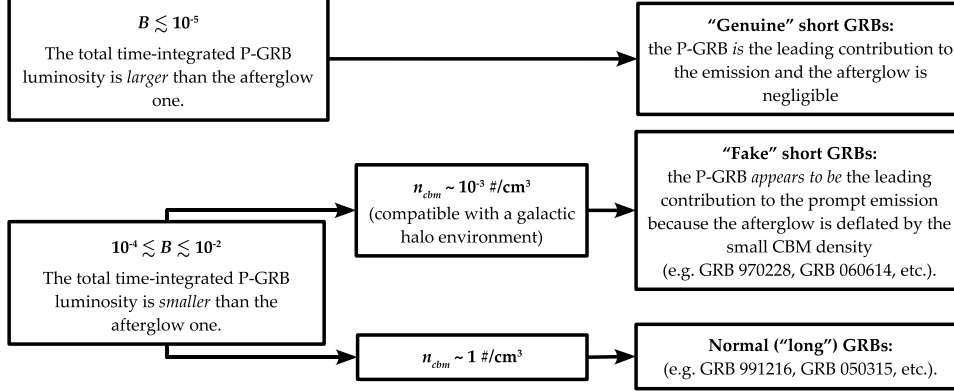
$B \lesssim 10^{-5}$

The total time-integrated P-GRB luminosity is *larger* than the afterglow one.

**"Genuine" short GRBs:**

the P-GRB *is* the leading contribution to the emission and the afterglow is negligible

$10^{-4} \lesssim B \lesssim 10^{-2}$

The total time-integrated P-GRB luminosity is *smaller* than the afterglow one.

$n_{cbm} \sim 10^{-3}$ #/cm$^3$

(compatible with a galactic halo environment)

**"Fake" short GRBs:**

the P-GRB *appears to be* the leading contribution to the prompt emission because the afterglow is deflated by the small CBM density

(e.g. GRB 970228, GRB 060614, etc.).

$n_{cbm} \sim 1$ #/cm$^3$

**Normal ("long") GRBs:**

(e.g. GRB 991216, GRB 050315, etc.).